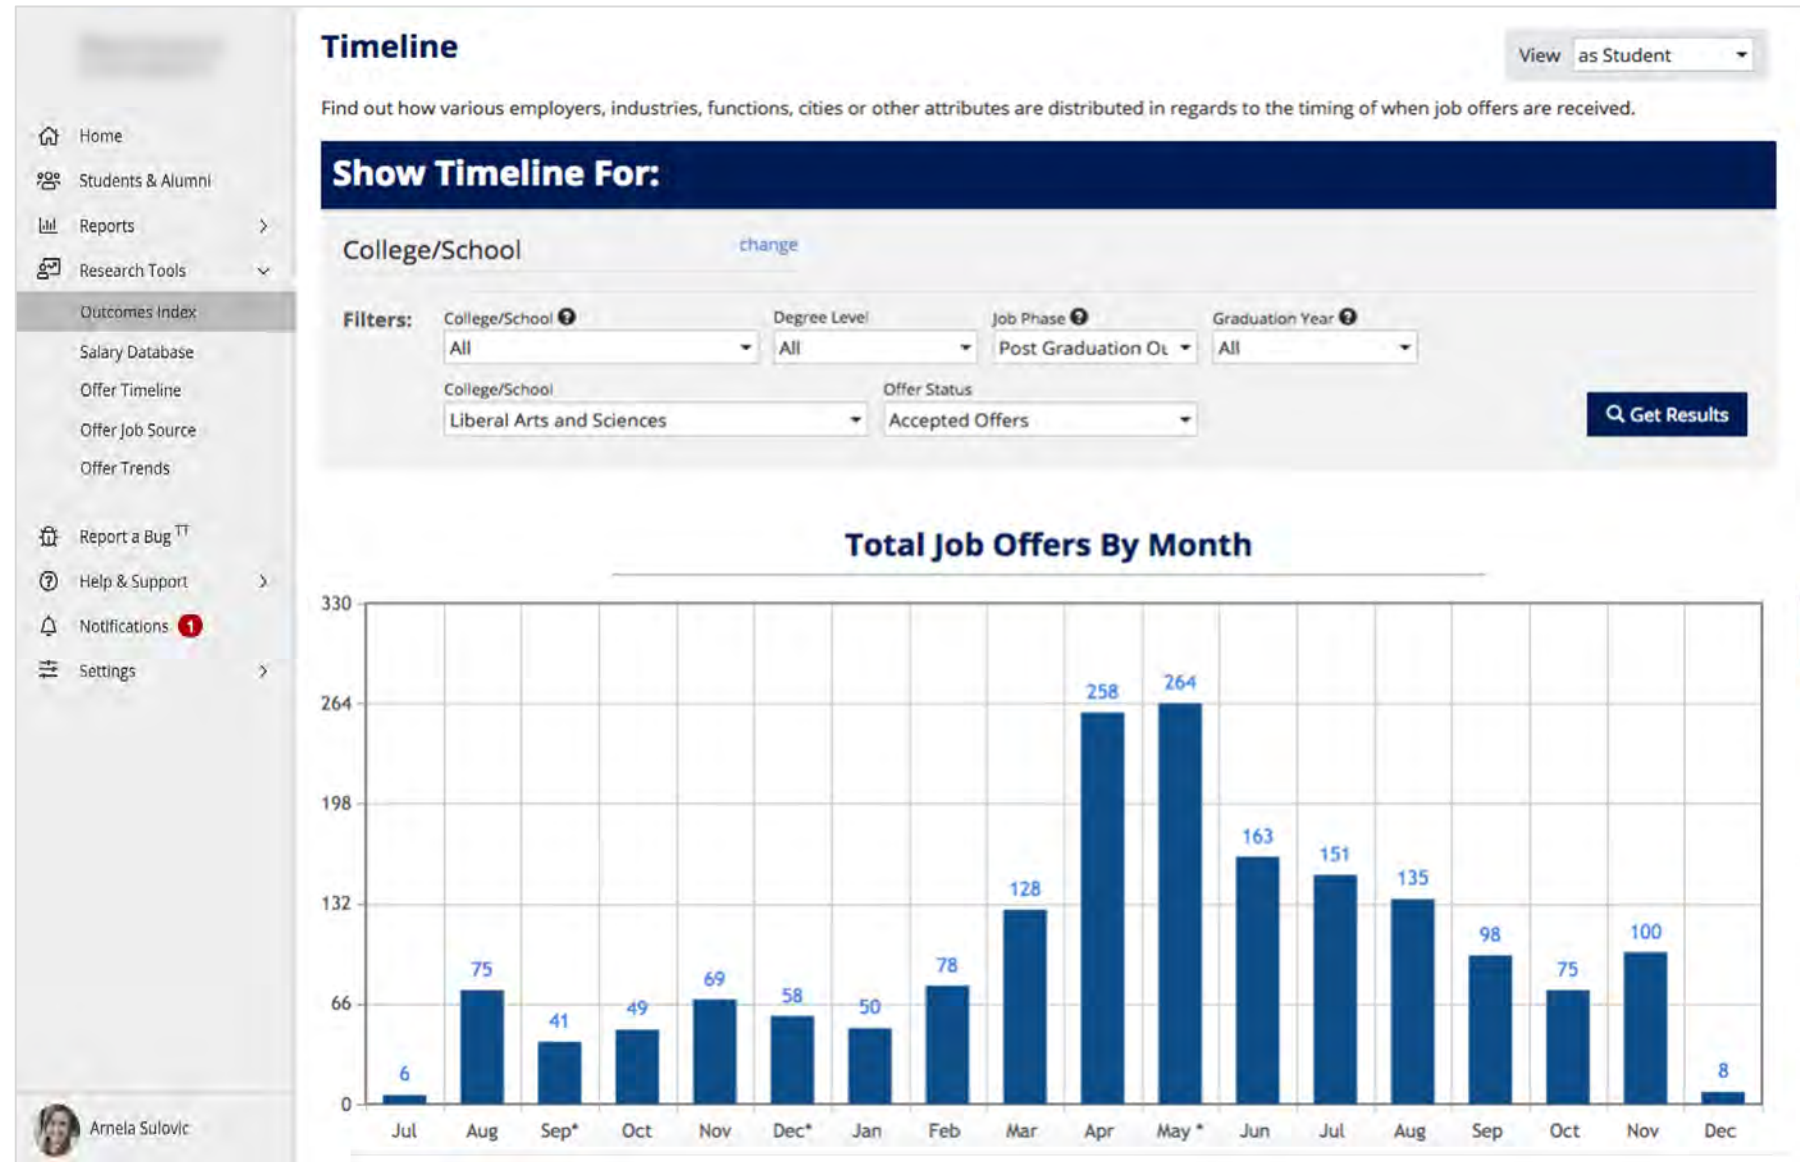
Home
Students & Alumni
Reports
Research Tools
Outcomes Index
Salary Database
Offer Timeline
Offer Job Source
Offer Trends
Report a Bug
Help & Support
Notifications 1
Settings
Arnela Sulovic

Timeline

View as Student

Find out how various employers, industries, functions, cities or other attributes are distributed in regards to the timing of when job offers are received.

Show Timeline For:

College/School change

Filters: College/School All
Degree Level All
Job Phase Post Graduation Ou
Graduation Year All
College/School Liberal Arts and Sciences
Offer Status Accepted Offers

Get Results

Total Job Offers By Month

330
264
198
132
66
0

| Jul | Aug | Sep* | Oct | Nov | Dec* | Jan | Feb | Mar | Apr | May * | Jun | Jul | Aug | Sep | Oct | Nov | Dec |
|---|---|---|---|---|---|---|---|---|---|---|---|---|---|---|---|---|---|
| 6 | 75 | 41 | 49 | 69 | 58 | 50 | 78 | 128 | 258 | 264 | 163 | 151 | 135 | 98 | 75 | 100 | 8 |